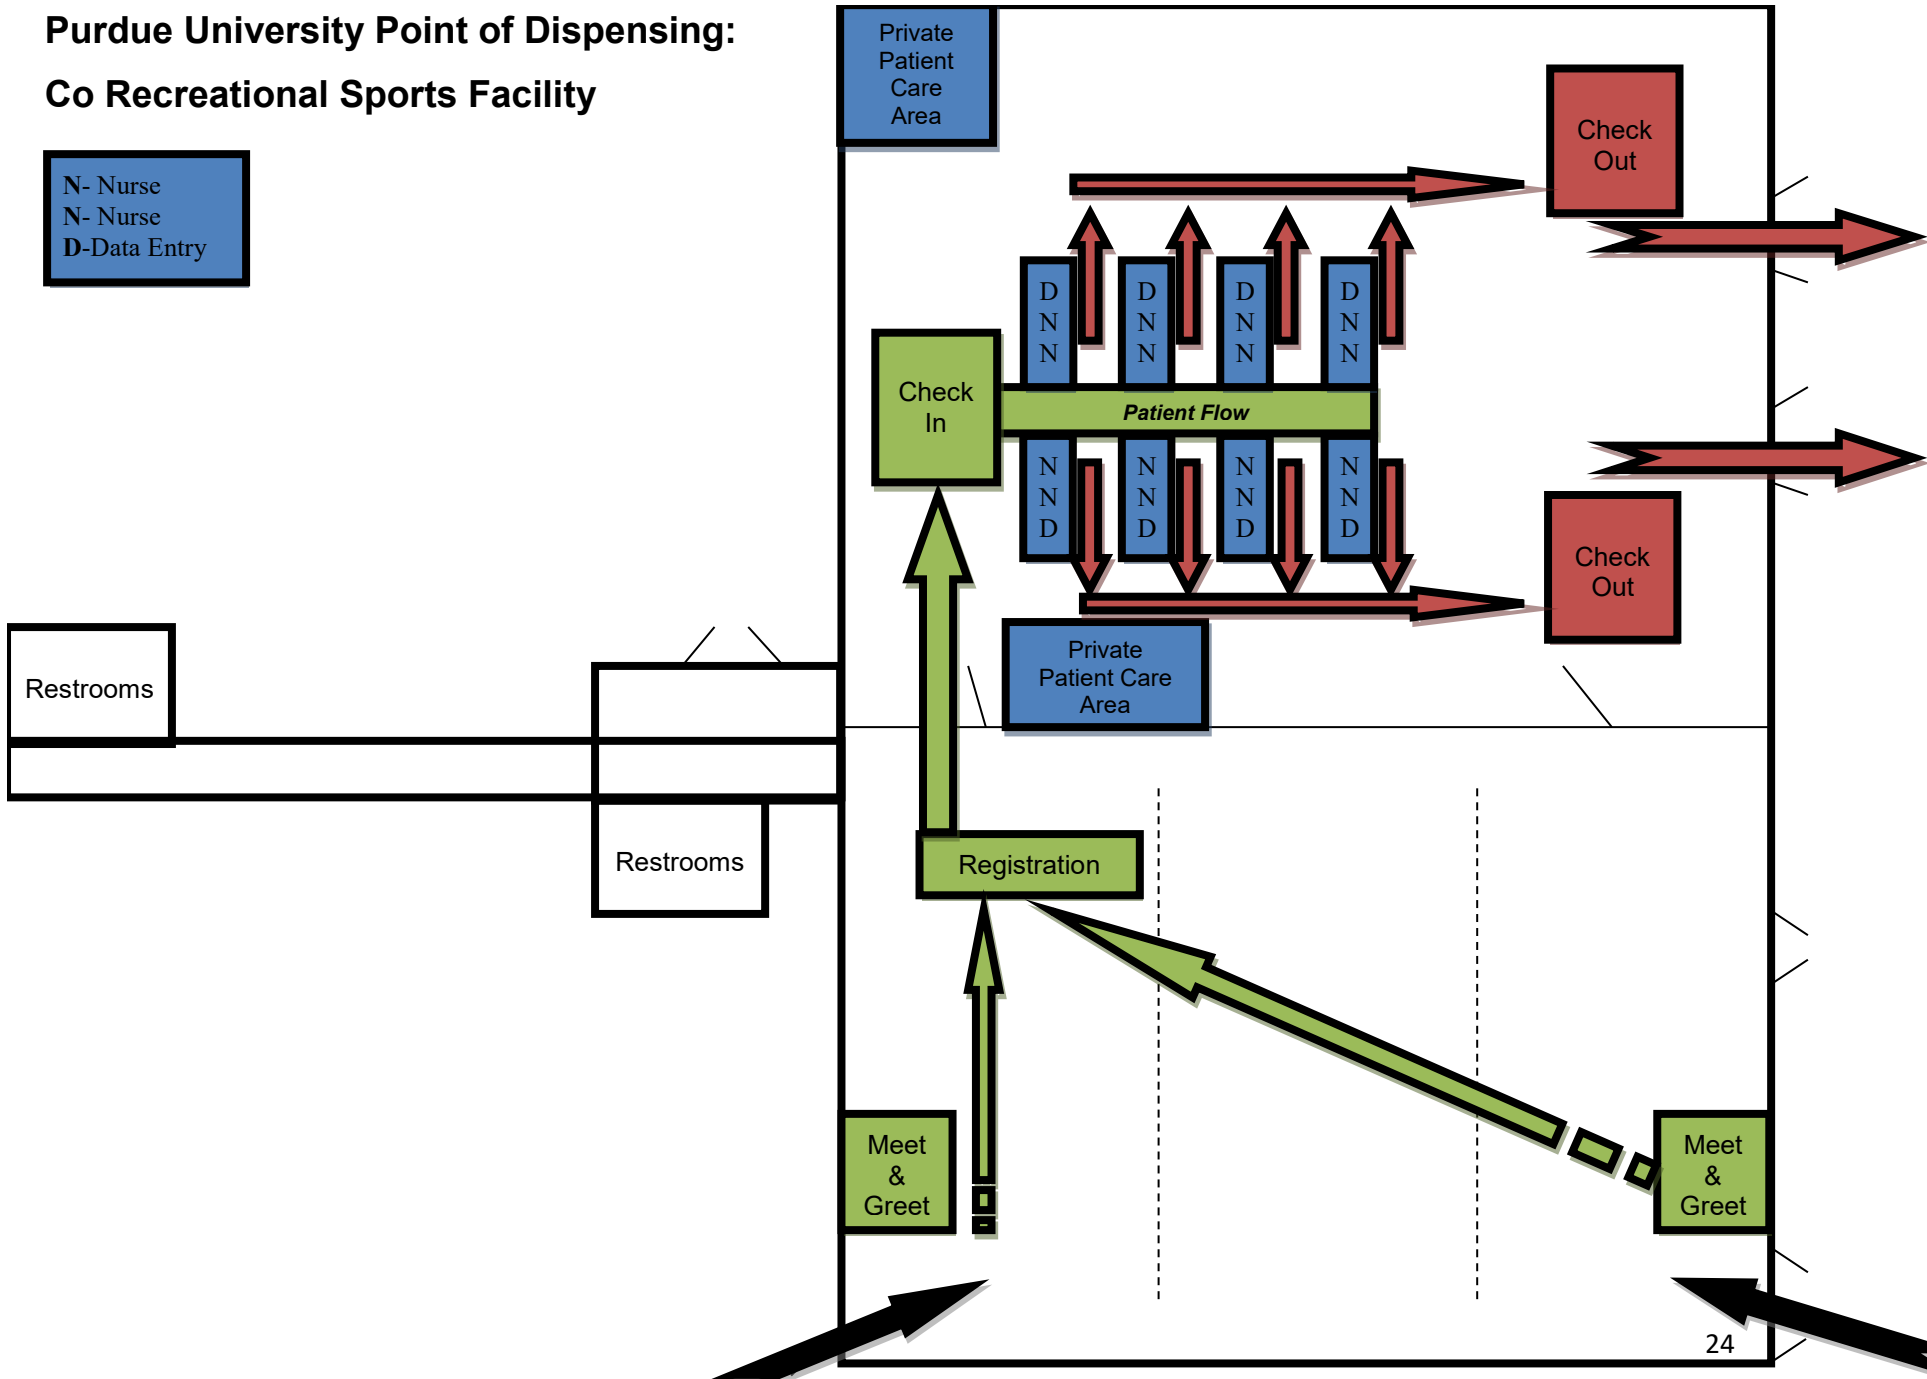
Purdue University Point of Dispensing:

Co Recreational Sports Facility

N- Nurse
N- Nurse
D-Data Entry

Private Patient Care Area

Check Out

D N N

D N N

D N N

D N N

Check In

Patient Flow

N N D

N N D

N N D

N N D

Check Out

Private Patient Care Area

Restrooms

Restrooms

Registration

Meet & Greet

Meet & Greet

24